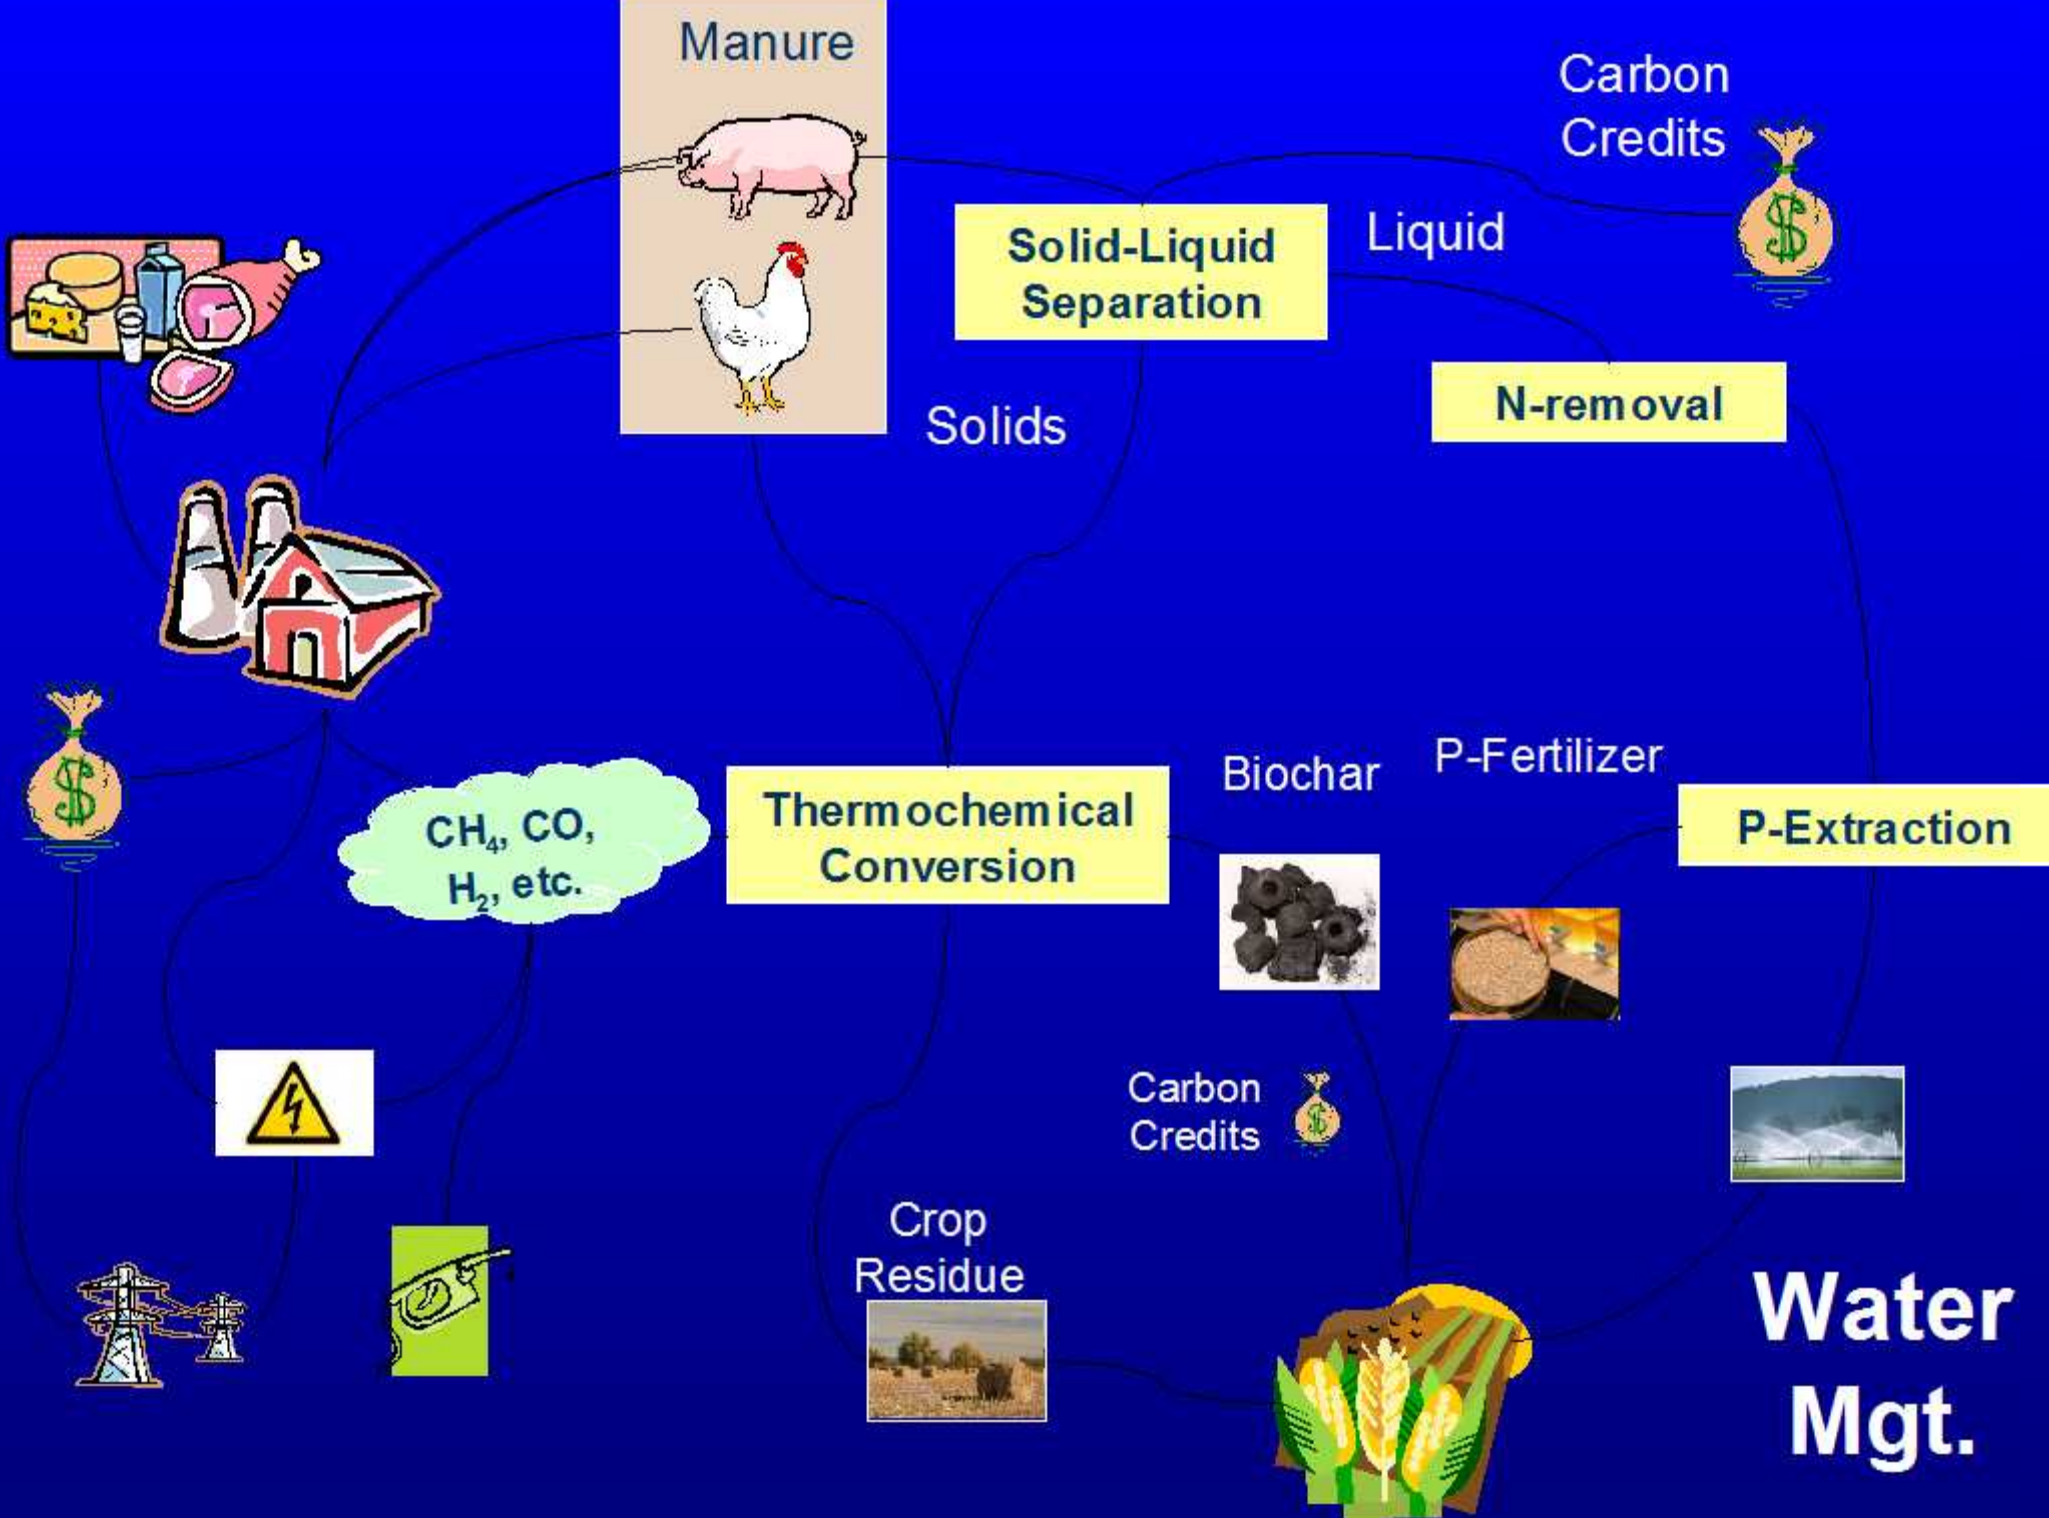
Manure

Carbon Credits

Solid-Liquid Separation

Liquid

N-removal

Solids

Biochar

P-Fertilizer

$CH_4$, CO, $H_2$, etc.

Thermochemical Conversion

P-Extraction

Carbon Credits

Crop Residue

Water Mgt.